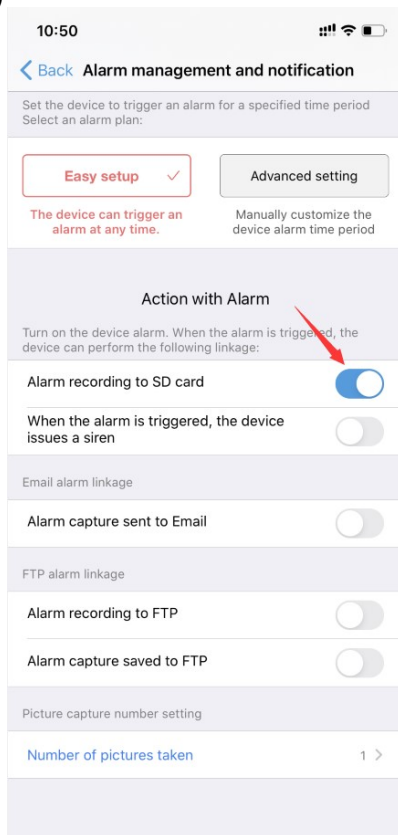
10:50

Back Alarm management and notification

Set the device to trigger an alarm for a specified time period
Select an alarm plan:

Easy setup ✓

Advanced setting

The device can trigger an alarm at any time.

Manually customize the device alarm time period

Action with Alarm

Turn on the device alarm. When the alarm is triggered, the device can perform the following linkage:

Alarm recording to SD card

When the alarm is triggered, the device issues a siren

Email alarm linkage

Alarm capture sent to Email

FTP alarm linkage

Alarm recording to FTP

Alarm capture saved to FTP

Picture capture number setting

Number of pictures taken 1 >